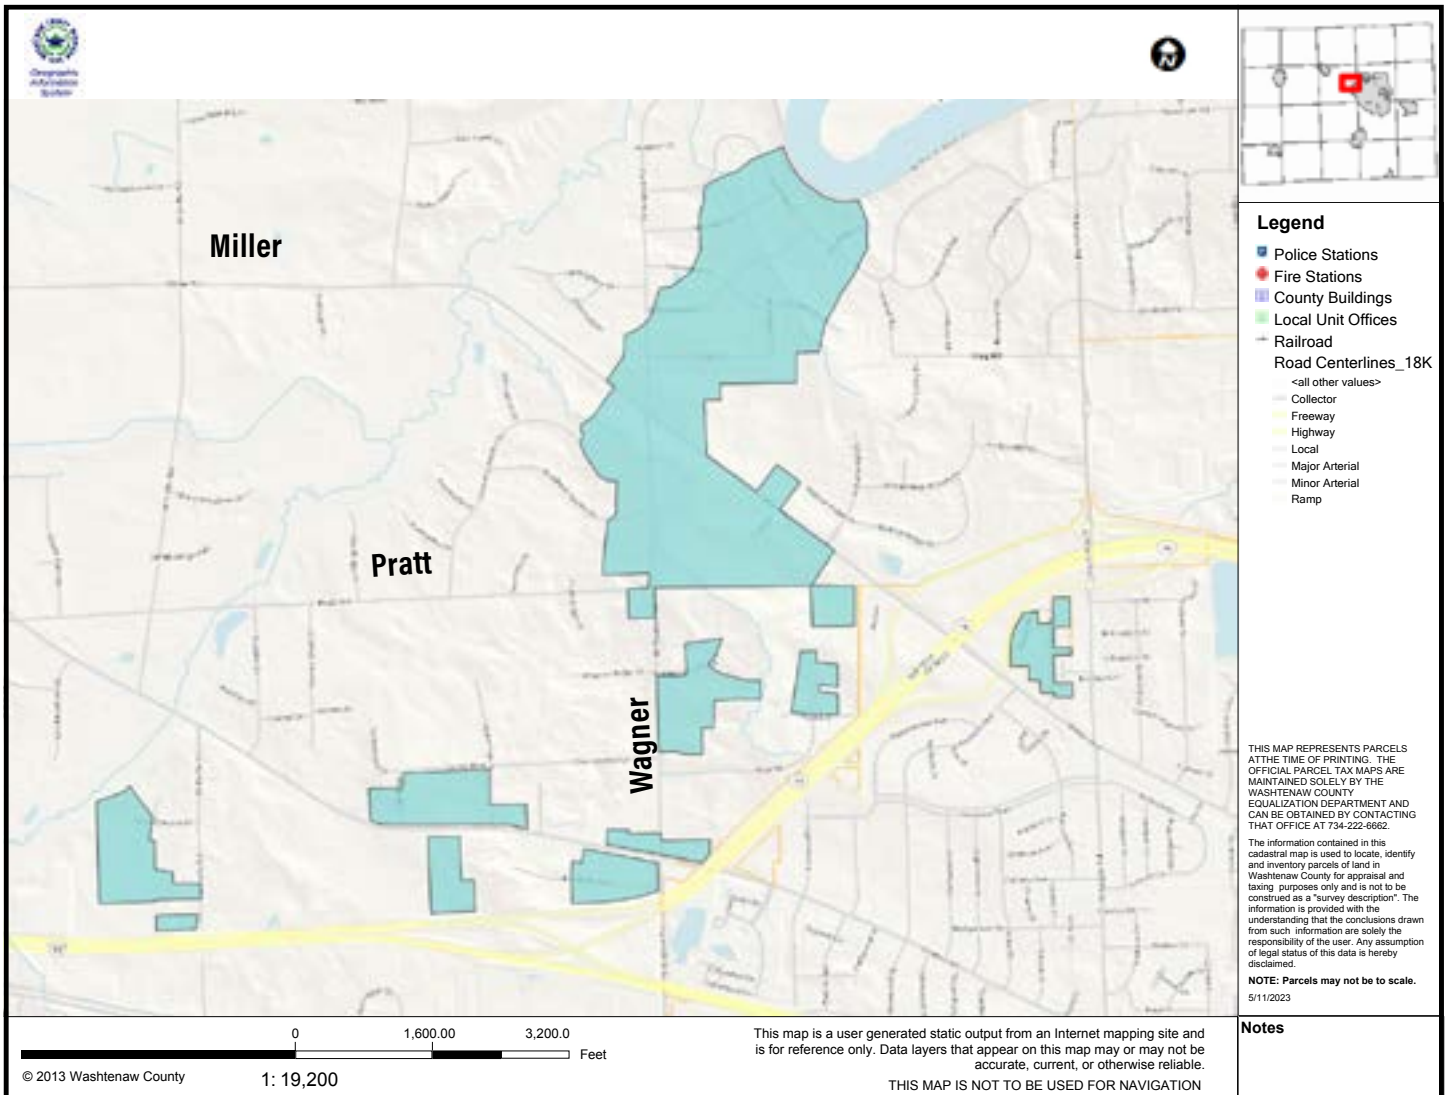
Geographic Information System

Miller

Pratt

Wagner

Legend
Police Stations
Fire Stations
County Buildings
Local Unit Offices
Railroad
Road Centerlines_18K
<all other values>
Collector
Freeway
Highway
Local
Major Arterial
Minor Arterial
Ramp

THIS MAP REPRESENTS PARCELS ATTHE TIME OF PRINTING. THE OFFICIAL PARCEL TAX MAPS ARE MAINTAINED SOLELY BY THE WASHTENAW COUNTY EQUALIZATION DEPARTMENT AND CAN BE OBTAINED BY CONTACTING THAT OFFICE AT 734-222-6662.

The information contained in this cadastral map is used to locate, identify and inventory parcels of land in Washtenaw County for appraisal and taxing purposes only and is not to be construed as a "survey description". The information is provided with the understanding that the conclusions drawn from such information are solely the responsibility of the user. Any assumption of legal status of this data is hereby disclaimed.

NOTE: Parcels may not be to scale.

5/11/2023

0 1,600.00 3,200.0 Feet

© 2013 Washtenaw County

1: 19,200

This map is a user generated static output from an Internet mapping site and is for reference only. Data layers that appear on this map may or may not be accurate, current, or otherwise reliable.

THIS MAP IS NOT TO BE USED FOR NAVIGATION

Notes